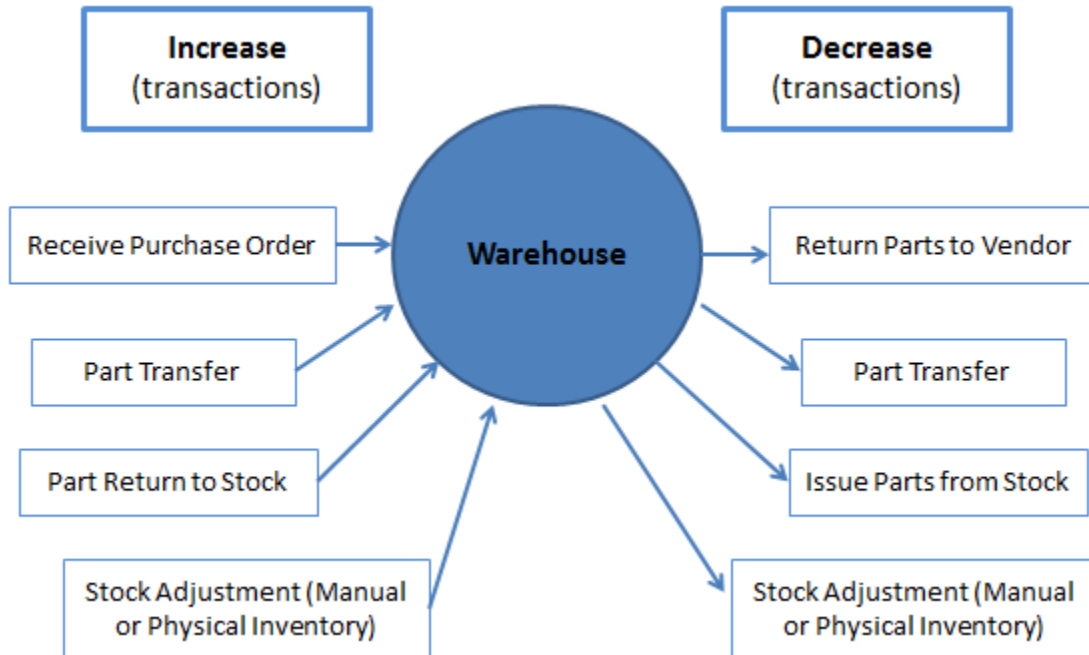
Increase
(transactions)

Decrease
(transactions)

Receive Purchase Order

Warehouse

Return Parts to Vendor

Part Transfer

Part Transfer

Part Return to Stock

Issue Parts from Stock

Stock Adjustment (Manual or Physical Inventory)

Stock Adjustment (Manual or Physical Inventory)